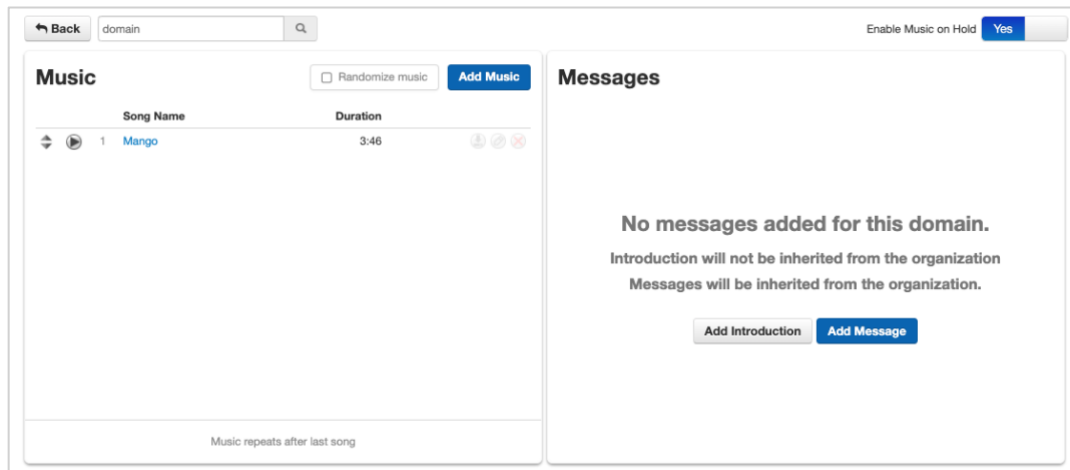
Back domain

Enable Music on Hold Yes

Music

Randomize music Add Music

| | Song Name | Duration |
|---|---|---|
| 1 | Mango | 3:46 |

Music repeats after last song

Messages

No messages added for this domain.

Introduction will not be inherited from the organization

Messages will be inherited from the organization.

Add Introduction Add Message